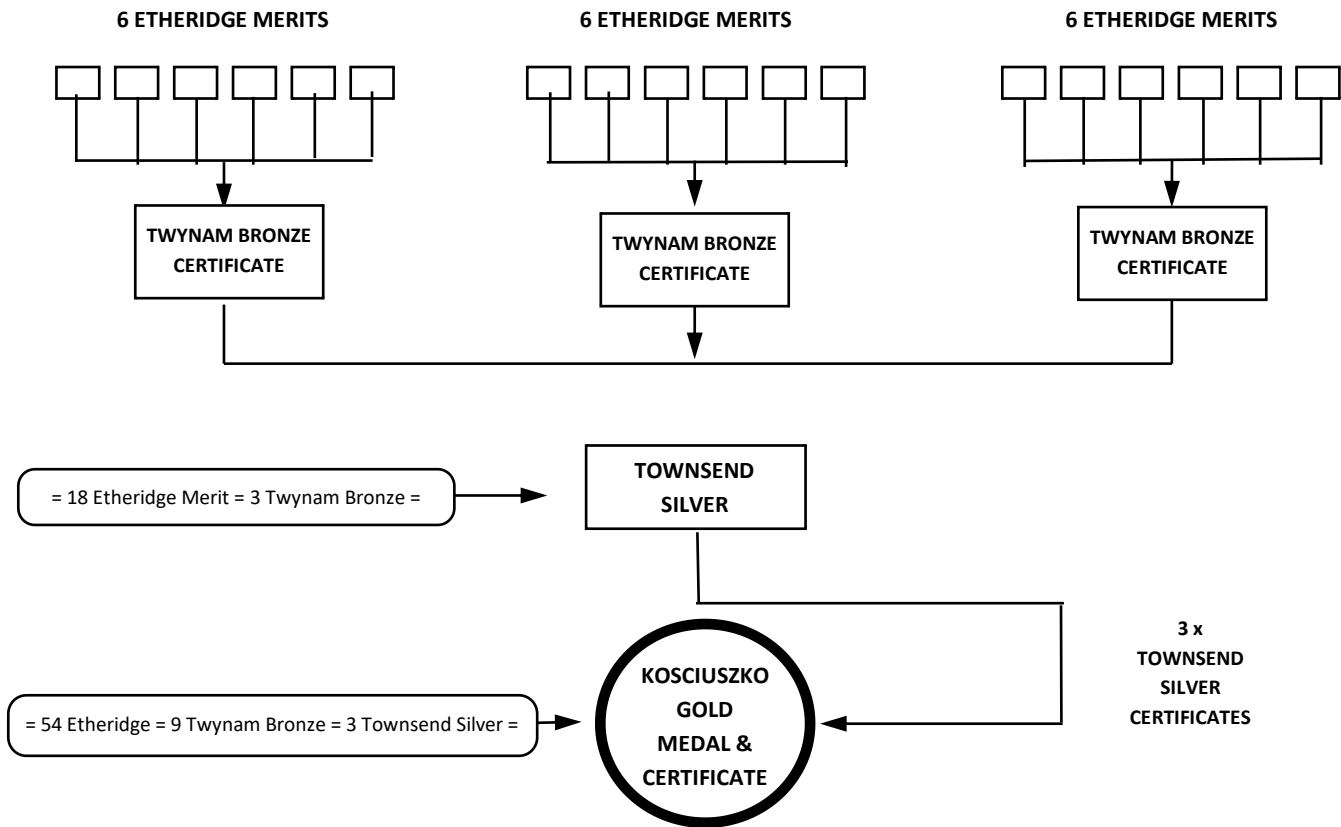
6 ETHERIDGE MERITS

6 ETHERIDGE MERITS

6 ETHERIDGE MERITS

TWYNAM BRONZE CERTIFICATE

TWYNAM BRONZE CERTIFICATE

TWYNAM BRONZE CERTIFICATE

= 18 Etheridge Merit = 3 Twynam Bronze =

TOWNSEND SILVER

3 x TOWNSEND SILVER CERTIFICATES

= 54 Etheridge = 9 Twynam Bronze = 3 Townsend Silver =

KOSCIUSZKO GOLD MEDAL & CERTIFICATE